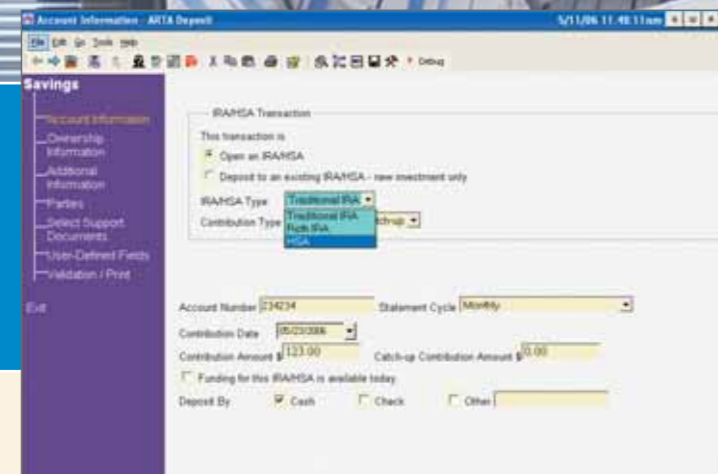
Account Information - ARTA Deposit 5/11/06 11:48:11am

File Edit Go Tools Help

Debug

Savings

Account Information

Ownership Information

Additional Information

Parties

Select Support Documents

User-Defined Fields

Validation / Print

Exit

IRA/HSA Transaction

This transaction is

Open an IRA/HSA

Deposit to an existing IRA/HSA - new investment only

IRA/HSA Type Traditional IRA

Traditional IRA

Roth IRA

HSA

Contribution Type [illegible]dup

Account Number 234234

Statement Cycle Monthly

Contribution Date 05/23/2006

Contribution Amount $ 123.00

Catch-up Contribution Amount $ 0.00

Funding for this IRA/HSA is available today

Deposit By Cash Check Other